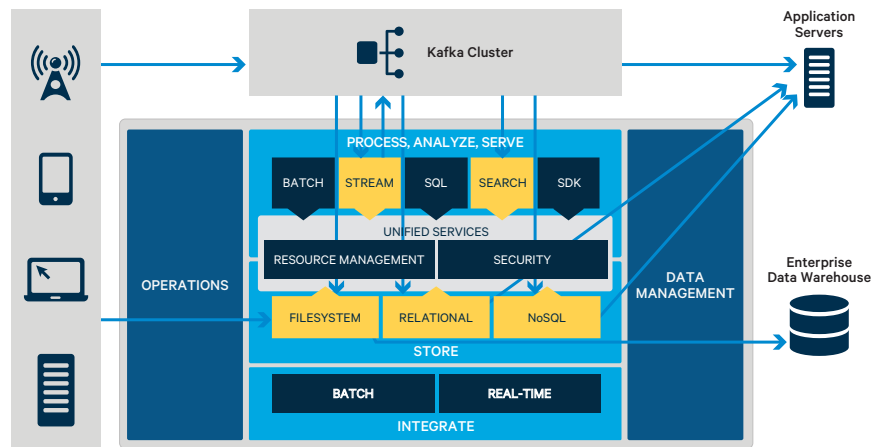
Kafka Cluster

Application Servers

PROCESS, ANALYZE, SERVE

BATCH

STREAM

SQL

SEARCH

SDK

UNIFIED SERVICES

RESOURCE MANAGEMENT

SECURITY

OPERATIONS

DATA MANAGEMENT

Enterprise Data Warehouse

FILESYSTEM

RELATIONAL

NoSQL

STORE

BATCH

REAL-TIME

INTEGRATE